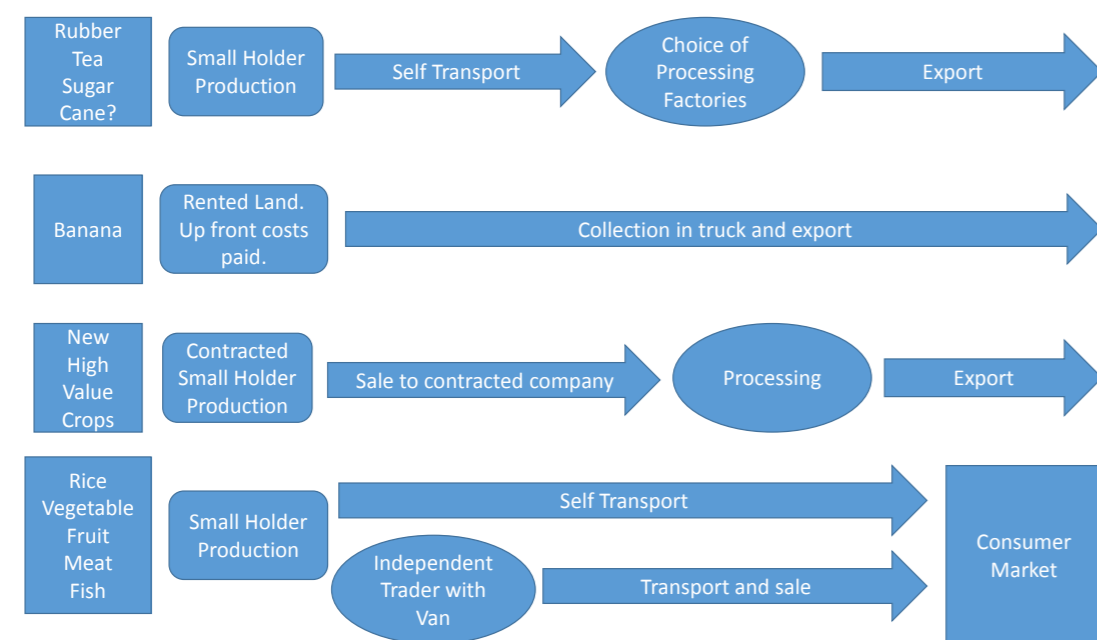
Rubber
Tea
Sugar
Cane?

Small Holder Production

Self Transport

Choice of Processing Factories

Export

Banana

Rented Land. Up front costs paid.

Collection in truck and export

New High Value Crops

Contracted Small Holder Production

Sale to contracted company

Processing

Export

Rice
Vegetable
Fruit
Meat
Fish

Small Holder Production

Self Transport

Independent Trader with Van

Transport and sale

Consumer Market